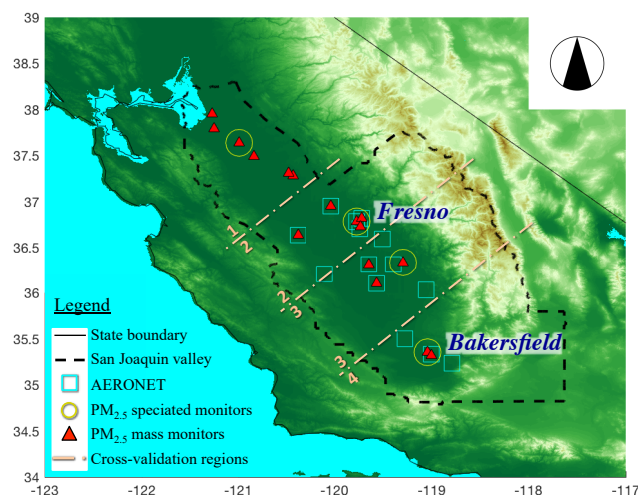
39
38.5
38
37.5
37
36.5
36
35.5
35
34.5
34
-123 -122 -121 -120 -119 -118 -117

Fresno
Bakersfield
1
2
2
3
3
4

Legend
State boundary
San Joaquin valley
AERONET
$PM_{2.5}$ speciated monitors
$PM_{2.5}$ mass monitors
Cross-validation regions